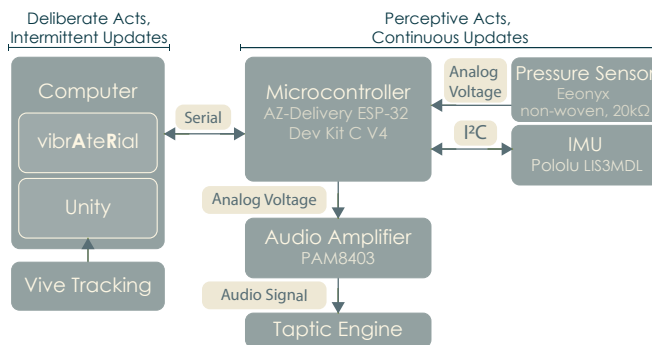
Deliberate Acts, Intermittent Updates

Perceptive Acts, Continuous Updates

Computer

vibrAteRial

Unity

Vive Tracking

Serial

Microcontroller
AZ-Delivery ESP-32 Dev Kit C V4

Analog Voltage

Pressure Sensor
Eeonyx non-woven, 20kΩ

I²C

IMU
Pololu LIS3MDL

Analog Voltage

Audio Amplifier
PAM8403

Audio Signal

Taptic Engine